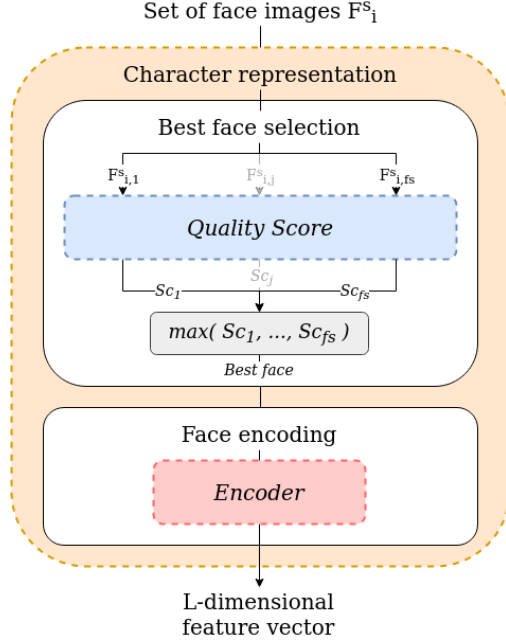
Set of face images $F^{s}_{i}$

Character representation

Best face selection

$F^{s}_{i,1}$

$F^{s}_{i,j}$

$F^{s}_{i,fs}$

Quality Score

$Sc_j$

$Sc_1$

$Sc_{fs}$

$max( Sc_1, ..., Sc_{fs} )$

Best face

Face encoding

Encoder

L-dimensional feature vector